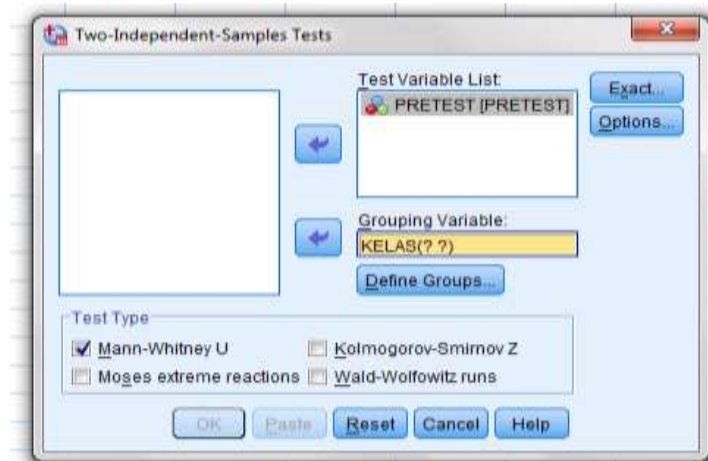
Two-Independent-Samples Tests

Test Variable List:

PRETEST [PRETEST]

Exact...

Options...

Grouping Variable:

KELAS(? ?)

Define Groups...

Test Type

Mann-Whitney U

Kolmogorov-Smirnov Z

Moses extreme reactions

Wald-Wolfowitz runs

OK

Paste

Reset

Cancel

Help